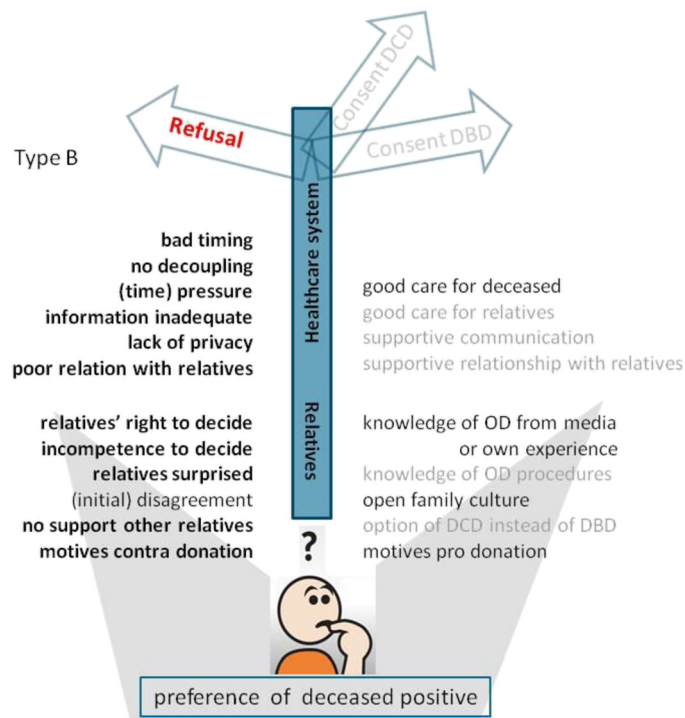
Refusal

Consent DCD

Consent DBD

Type B

Healthcare system

Relatives

bad timing
no decoupling
(time) pressure
information inadequate
lack of privacy
poor relation with relatives

good care for deceased
good care for relatives
supportive communication
supportive relationship with relatives

relatives' right to decide
incompetence to decide
relatives surprised
(initial) disagreement
no support other relatives
motives contra donation

knowledge of OD from media or own experience
knowledge of OD procedures
open family culture
option of DCD instead of DBD
motives pro donation

?

preference of deceased positive